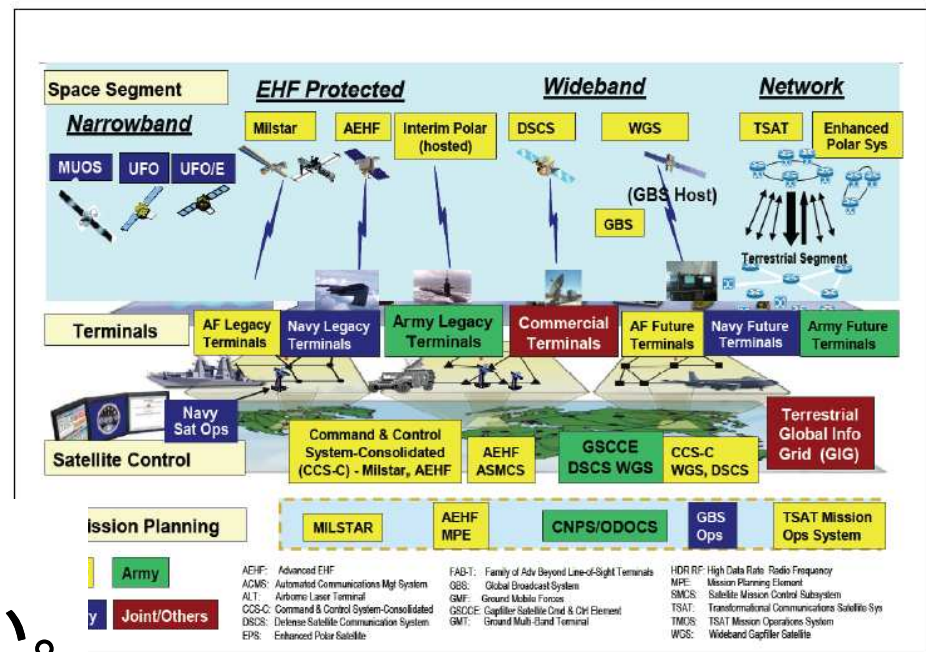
Space Segment

Narrowband

MUOS UFO UFO/E

EHF Protected

Milstar AEHF Interim Polar (hosted)

Wideband

DSCS WGS

(GBS Host)

GBS

Network

TSAT Enhanced Polar Sys

Terrestrial Segment

Terminals

AF Legacy Terminals

Navy Legacy Terminals

Army Legacy Terminals

Commercial Terminals

AF Future Terminals

Navy Future Terminals

Army Future Terminals

Navy Sat Ops

Satellite Control

Command & Control System-Consolidated (CCS-C) - Milstar, AEHF

AEHF ASMCS

GSCCE DSCS WGS

CCS-C WGS, DSCS

Terrestrial Global Info Grid (GIG)

ission Planning

MILSTAR

AEHF MPE

CNPS/ODOCS

GBS Ops

TSAT Mission Ops System

Army

Joint/Others

AEHF: Advanced EHF
ACMS: Automated Communications Mgt System
ALT: Airborne Laser Terminal
CCS-C: Command & Control System-Consolidated
DSCS: Defense Satellite Communication System
EPS: Enhanced Polar Satellite

FAB-T: Family of Adv Beyond Line-of-Sight Terminals
GBS: Global Broadcast System
GMF: Ground Mobile Forces
GSCCE: Gapfiller Satellite Cmd & Ctrl Element
GMT: Ground Multi-Band Terminal

HDR RF: High Data Rate Radio Frequency
MPE: Mission Planning Element
SMCS: Satellite Mission Control Subsystem
TSAT: Transformational Communications Satellite Sys
TMOS: TSAT Mission Operations System
WGS: Wideband Gapfiller Satellite